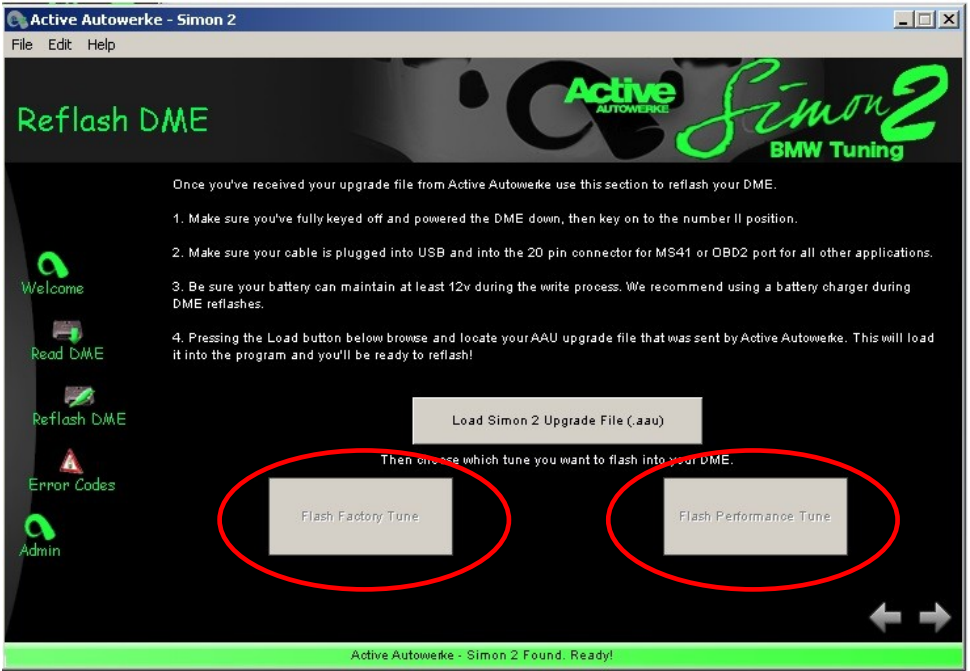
Active Autowerke - Simon 2

File Edit Help

Reflash DME

Active AUTOWERKE Simon 2 BMW Tuning

Once you've received your upgrade file from Active Autowerke use this section to reflash your DME.

1. Make sure you've fully keyed off and powered the DME down, then key on to the number II position.

2. Make sure your cable is plugged into USB and into the 20 pin connector for MS41 or OBD2 port for all other applications.

3. Be sure your battery can maintain at least 12v during the write process. We recommend using a battery charger during DME reflashes.

4. Pressing the Load button below browse and locate your AAU upgrade file that was sent by Active Autowerke. This will load it into the program and you'll be ready to reflash!

Welcome

Read DME

Reflash DME

Error Codes

Admin

Load Simon 2 Upgrade File (.aau)

Then choose which tune you want to flash into your DME.

Flash Factory Tune

Flash Performance Tune

Active Autowerke - Simon 2 Found. Ready!